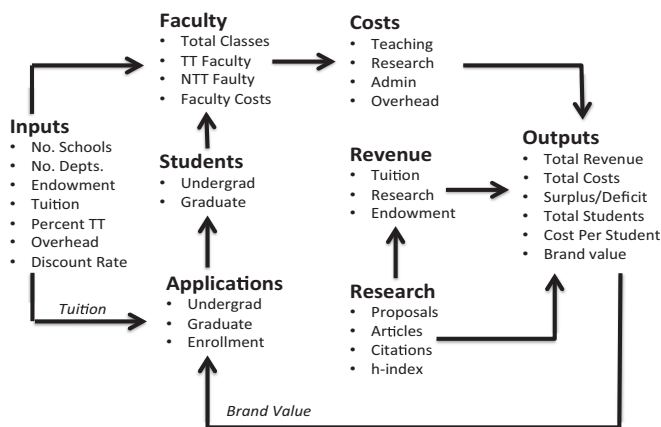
**Faculty**
- Total Classes
- TT Faculty
- NTT Faulty
- Faculty Costs

**Costs**
- Teaching
- Research
- Admin
- Overhead

**Inputs**
- No. Schools
- No. Depts.
- Endowment
- Tuition
- Percent TT
- Overhead
- Discount Rate

**Students**
- Undergrad
- Graduate

**Revenue**
- Tuition
- Research
- Endowment

**Outputs**
- Total Revenue
- Total Costs
- Surplus/Deficit
- Total Students
- Cost Per Student
- Brand value

Tuition

**Applications**
- Undergrad
- Graduate
- Enrollment

**Research**
- Proposals
- Articles
- Citations
- h-index

Brand Value